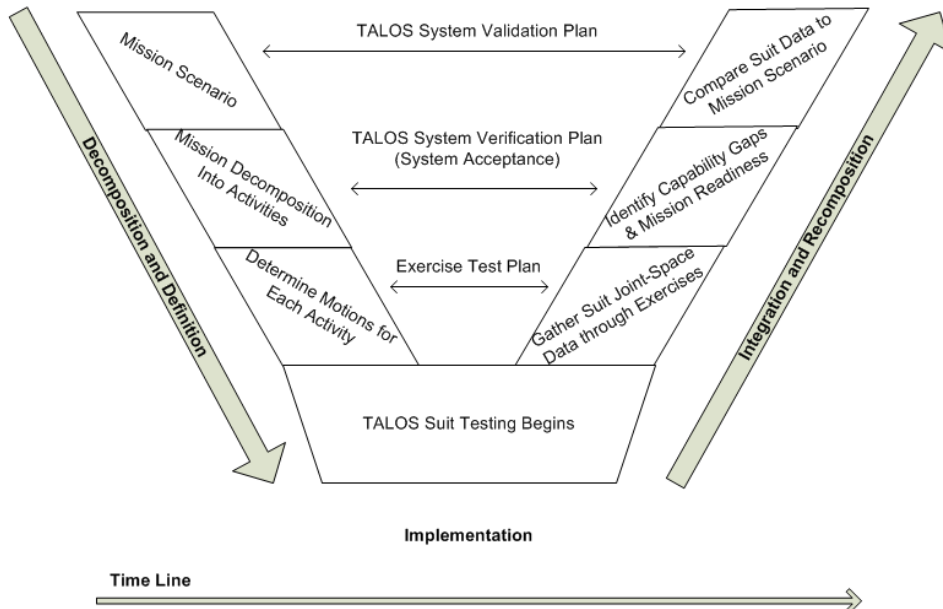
Decomposition and Definition

Mission Scenario

TALOS System Validation Plan

Compare Suit Data to Mission Scenario

Mission Decomposition Into Activities

TALOS System Verification Plan (System Acceptance)

Identify Capability Gaps & Mission Readiness

Determine Motions for Each Activity

Exercise Test Plan

Gather Suit Joint-Space Data through Exercises

Integration and Recomposition

TALOS Suit Testing Begins

Implementation

Time Line